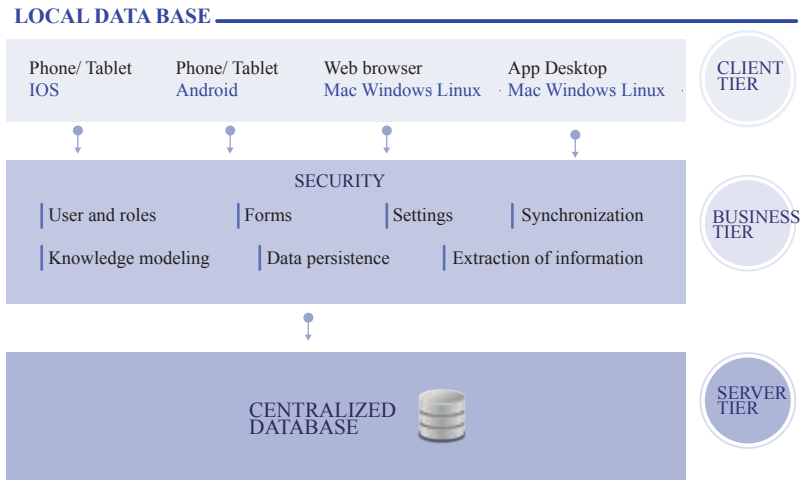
LOCAL DATA BASE

Phone/ Tablet
IOS

Phone/ Tablet
Android

Web browser
Mac Windows Linux

App Desktop
Mac Windows Linux

CLIENT TIER

SECURITY

User and roles

Forms

Settings

Synchronization

Knowledge modeling

Data persistence

Extraction of information

BUSINESS TIER

CENTRALIZED DATABASE

SERVER TIER